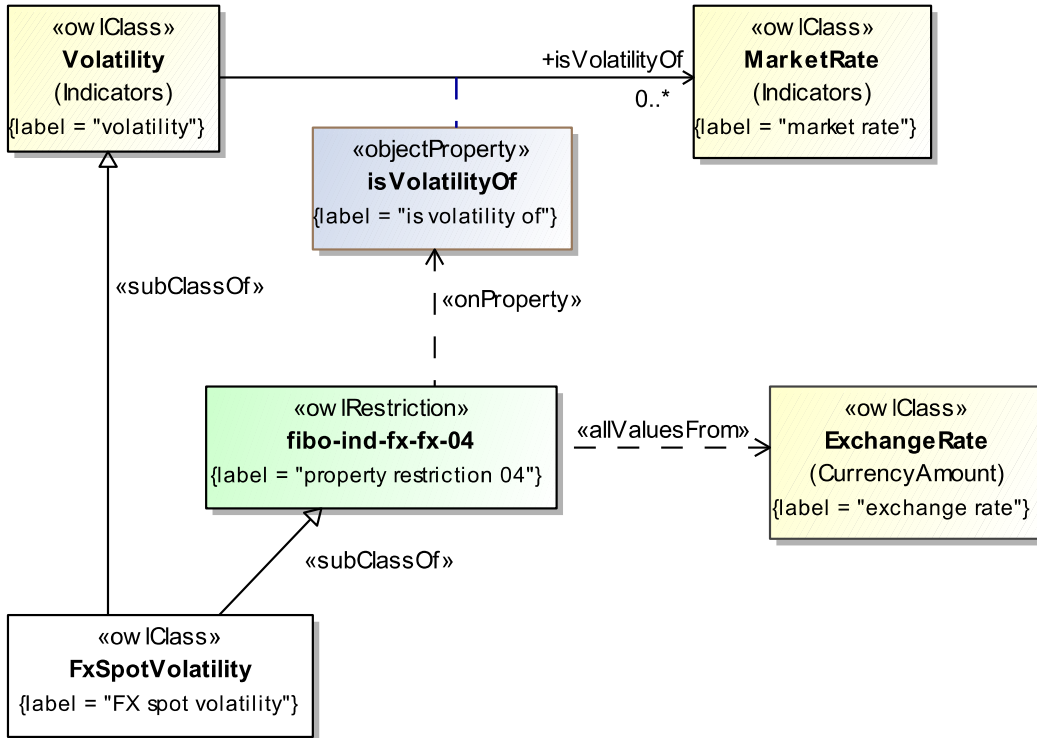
«owlClass»
Volatility
(Indicators)
{label = "volatility"}

+isVolatilityOf
0..*

«owlClass»
MarketRate
(Indicators)
{label = "market rate"}

«objectProperty»
isVolatilityOf
{label = "is volatility of"}

«subClassOf»

«onProperty»

«owlRestriction»
fibo-ind-fx-fx-04
{label = "property restriction 04"}

«allValuesFrom»

«owlClass»
ExchangeRate
(CurrencyAmount)
{label = "exchange rate"}

«subClassOf»

«owlClass»
FxSpotVolatility
{label = "FX spot volatility"}